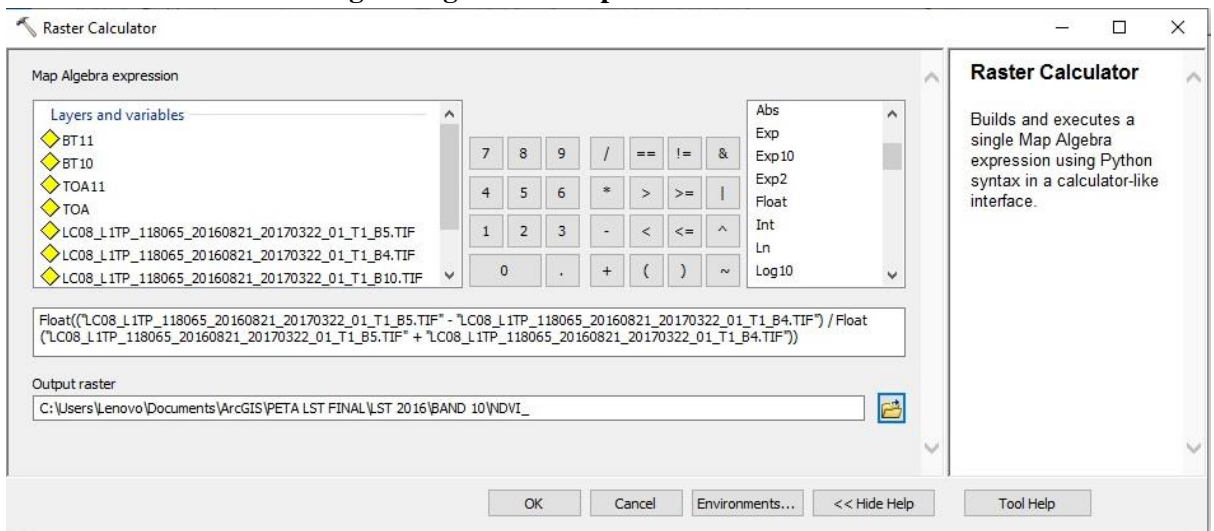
Raster Calculator

Map Algebra expression

Layers and variables
BT11
BT10
TOA11
TOA
LC08_L1TP_118065_20160821_20170322_01_T1_B5.TIF
LC08_L1TP_118065_20160821_20170322_01_T1_B4.TIF
LC08_L1TP_118065_20160821_20170322_01_T1_B10.TIF

| 7 | 8 | 9 | / | == | != | & |
|---|---|---|---|---|---|---|
| 4 | 5 | 6 | * | > | >= | \| |
| 1 | 2 | 3 | - | < | <= | ^ |
| 0 | | . | + | ( | ) | ~ |

Abs
Exp
Exp10
Exp2
Float
Int
Ln
Log10

Float(("LC08_L1TP_118065_20160821_20170322_01_T1_B5.TIF" - "LC08_L1TP_118065_20160821_20170322_01_T1_B4.TIF") / Float ("LC08_L1TP_118065_20160821_20170322_01_T1_B5.TIF" + "LC08_L1TP_118065_20160821_20170322_01_T1_B4.TIF"))

Output raster
C:\Users\Lenovo\Documents\ArcGIS\PETA LST FINAL\LST 2016\BAND 10\NDVI_

Raster Calculator

Builds and executes a single Map Algebra expression using Python syntax in a calculator-like interface.

OK Cancel Environments... << Hide Help Tool Help